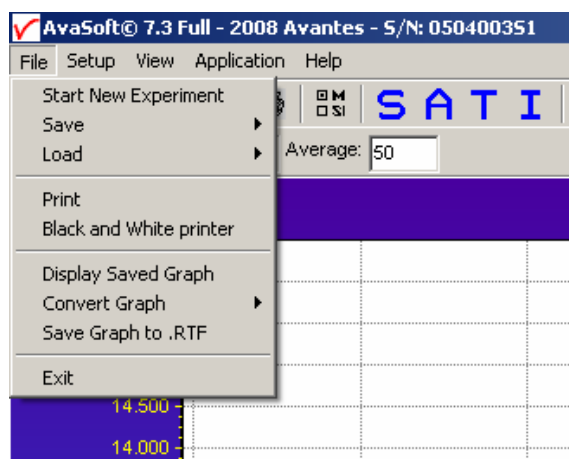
AvaSoft© 7.3 Full - 2008 Avantes - S/N: 0504003S1

File Setup View Application Help

Start New Experiment
Save
Load

Print
Black and White printer

Display Saved Graph
Convert Graph
Save Graph to .RTF

Exit

S A T I

Average: 50

14.500

14.000